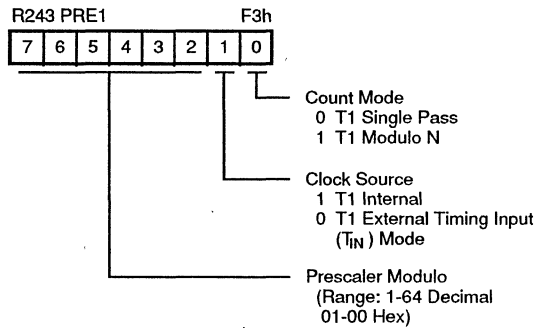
R243 PRE1

F3h

| 7 | 6 | 5 | 4 | 3 | 2 | 1 | 0 |
|---|---|---|---|---|---|---|---|

Count Mode
0 T1 Single Pass
1 T1 Modulo N

Clock Source
1 T1 Internal
0 T1 External Timing Input ($T_{IN}$) Mode

Prescaler Modulo
(Range: 1-64 Decimal
01-00 Hex)